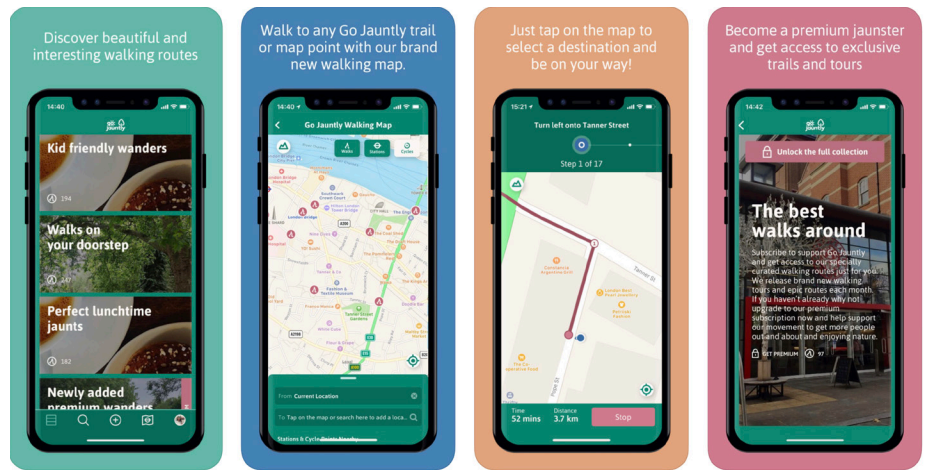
Discover beautiful and interesting walking routes

14:40

go jauntly

Kid friendly wanders

194

Walks on your doorstep

Perfect lunchtime jaunts

182

Newly added premium wanders

Walk to any Go Jauntly trail or map point with our brand new walking map.

14:40

Go Jauntly Walking Map

Walks

Stations

Cycles

London Bridge

Tanner St Gardens

From Current Location

To Tap on the map or search here to add a loca...

Stations & Cycle Points Nearby

Just tap on the map to select a destination and be on your way!

15:21

Turn left onto Tanner Street

Step 1 of 17

Tanner St

Time 52 mins

Distance 3.7 km

Stop

Become a premium jaunster and get access to exclusive trails and tours

14:42

go jauntly

Unlock the full collection

The best walks around

Subscribe to support Go Jauntly and get access to our specially curated walking routes just for you. We release brand new walking tours and epic routes each month. If you haven't already why not upgrade to our premium subscription now and help support our movement to get more people out and about and enjoying nature.

GET PREMIUM

97